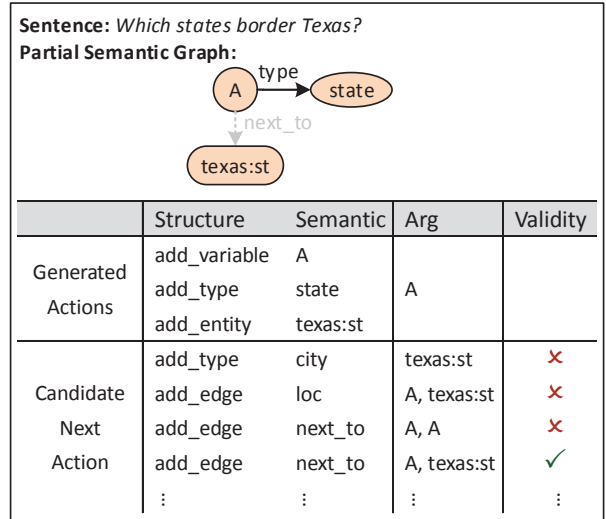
**Sentence:** *Which states border Texas?*
**Partial Semantic Graph:**

A
type
state
next_to
texas:st

| | Structure | Semantic | Arg | Validity |
|---|---|---|---|---|
| Generated Actions | add_variable | A | | |
| | add_type | state | A | |
| | add_entity | texas:st | | |
| Candidate Next Action | add_type | city | texas:st | ✗ |
| | add_edge | loc | A, texas:st | ✗ |
| | add_edge | next_to | A, A | ✗ |
| | add_edge | next_to | A, texas:st | ✓ |
| | ⋮ | ⋮ | ⋮ | ⋮ |